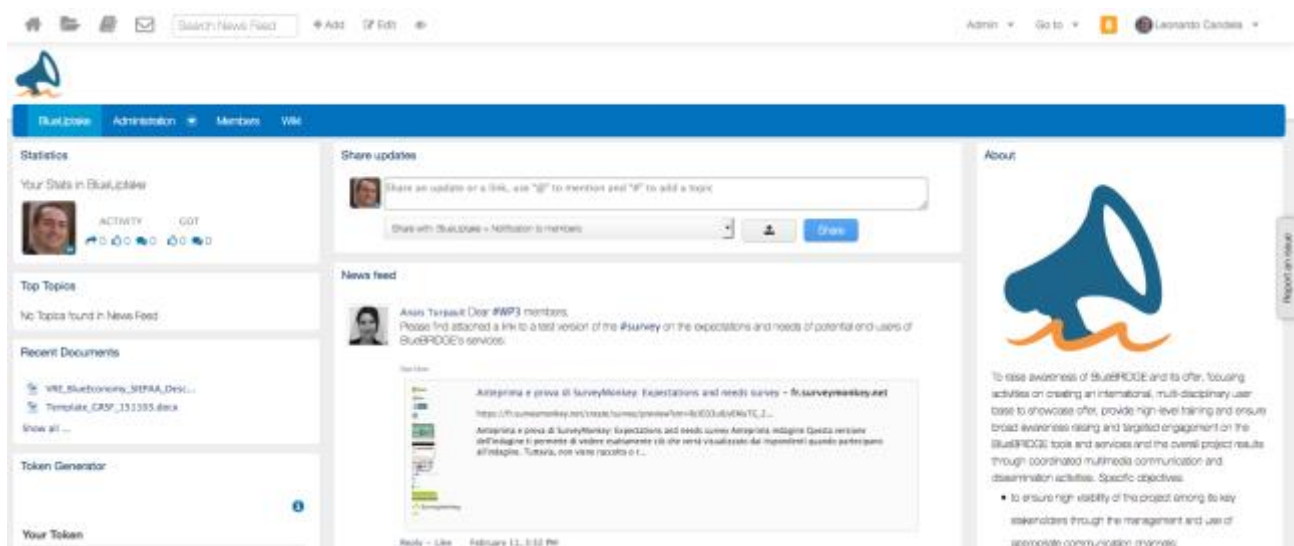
Search News Feed + Add Edit

Admin ▾ Go to ▾ 8 Leonardo Candela ▾

BlueUptake Administration ▾ Members Wiki

Statistics

Your Stats in BlueUptake

ACTIVITY GOT
0 0 0 0 0

Top Topics

No Topics found in News Feed

Recent Documents

VRE_BlueEconomy_SIFAA_Desc...
Template_CRSF_151103.docx
Show all ...

Token Generator

Your Token

Share updates

Share an update or a link, use "@" to mention and "#" to add a topic

Share with: BlueUptake + Notification to members

Share

News feed

Anais Terrasut Dear #WP3 members,
Please find attached a link to a test version of the #survey on the expectations and needs of potential end users of BlueBRIDGE's services.

Anteprima e prova di SurveyMonkey: Expectations and needs survey - fr.surveymonkey.net
https://fr.surveymonkey.net/create/survey/preview?sm=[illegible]
Anteprima e prova di SurveyMonkey: Expectations and needs survey Anteprima indagine Questa versione dell'indagine ti permette di vedere esattamente ciò che verrà visualizzato dai rispondenti quando partecipano all'indagine. Tuttavia, non viene raccolta o r...

Reply - Like February 11, 3:32 PM

About

To raise awareness of BlueBRIDGE and its offer, focusing activities on creating an international, multi-disciplinary user base to showcase offer, provide high-level training and ensure broad awareness raising and targeted engagement on the BlueBRIDGE tools and services and the overall project results through coordinated multimedia communication and dissemination activities. Specific objectives:
• to ensure high visibility of the project among its key stakeholders through the management and use of appropriate communication channels

Report an issue